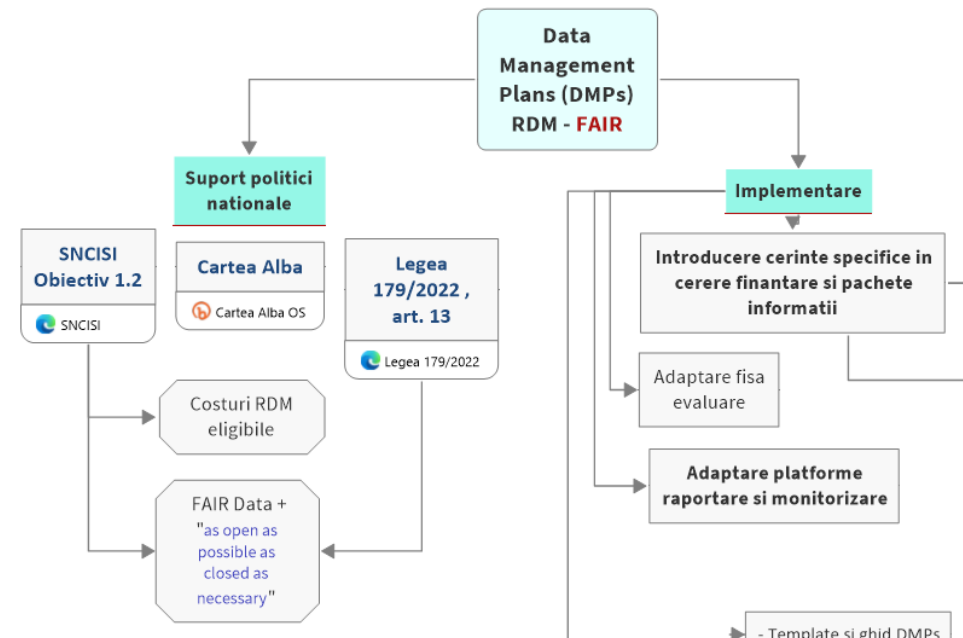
Data Management Plans (DMPs) RDM - FAIR

Suport politici nationale

SNCISI Obiectiv 1.2

SNCISI

Cartea Alba

Cartea Alba OS

Legea 179/2022 , art. 13

Legea 179/2022

Costuri RDM eligibile

FAIR Data + "as open as possible as closed as necessary"

Implementare

Introducere cerinte specifice in cerere finantare si pachete informatii

Adaptare fisa evaluare

Adaptare platforme raportare si monitorizare

- Template si ghid DMPs